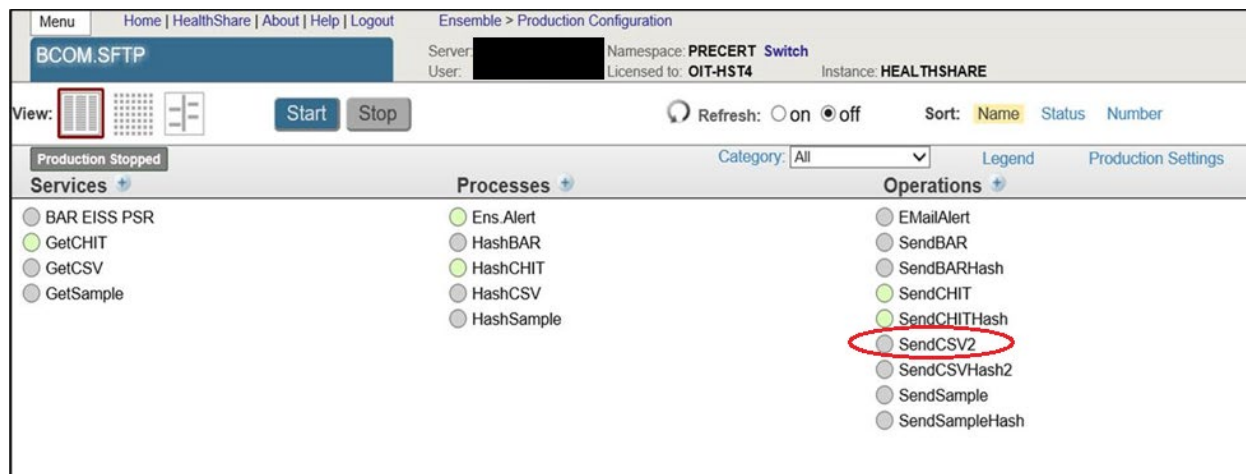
Menu Home | HealthShare | About | Help | Logout

Ensemble > Production Configuration

BCOM.SFTP

Server:
User:

Namespace: PRECERT Switch
Licensed to: OIT-HST4

Instance: HEALTHSHARE

View:

Start Stop

Refresh: ○on ◉off

Sort: Name Status Number

Production Stopped

Category: All

Legend

Production Settings

Services

BAR EISS PSR
GetCHIT
GetCSV
GetSample

Processes

Ens.Alert
HashBAR
HashCHIT
HashCSV
HashSample

Operations

EMailAlert
SendBAR
SendBARHash
SendCHIT
SendCHITHash
SendCSV2
SendCSVHash2
SendSample
SendSampleHash